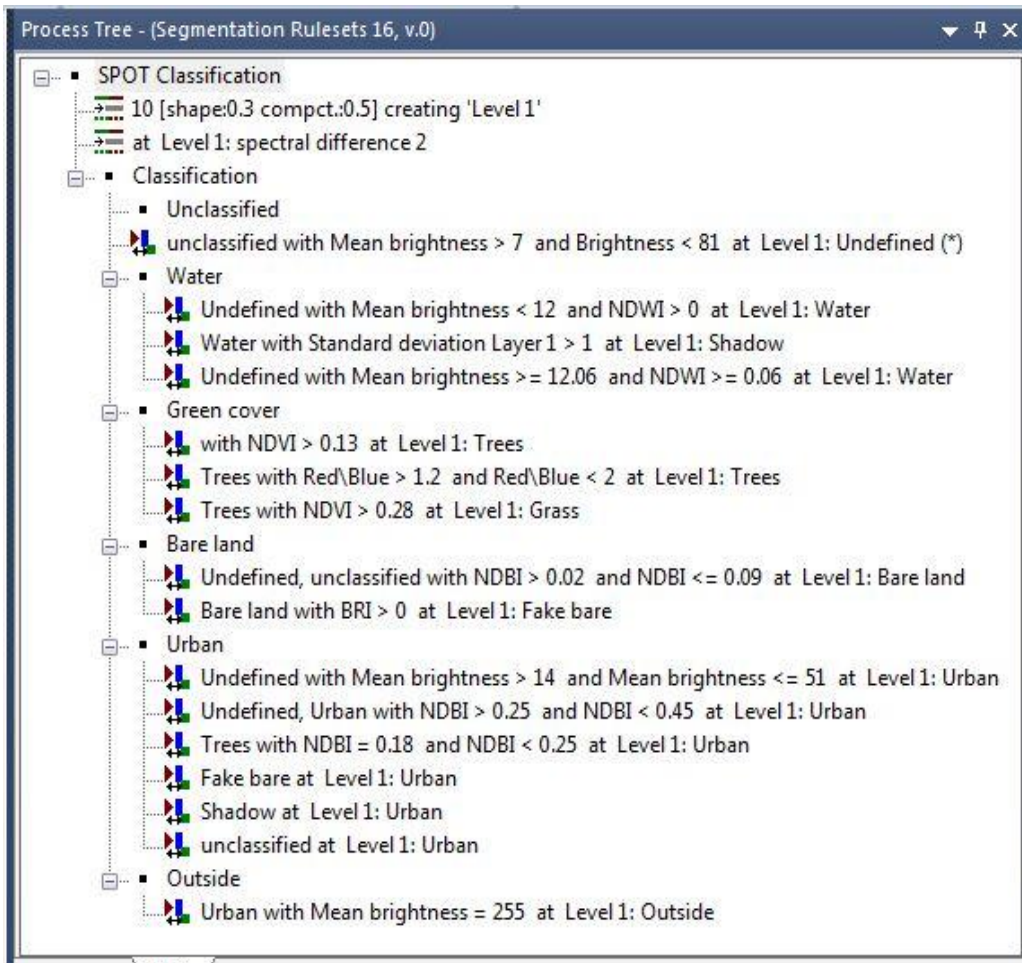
Process Tree - (Segmentation Rulesets 16, v.0)

SPOT Classification
10 [shape:0.3 compct.:0.5] creating 'Level 1'
at Level 1: spectral difference 2
Classification
Unclassified
unclassified with Mean brightness > 7 and Brightness < 81 at Level 1: Undefined (*)
Water
Undefined with Mean brightness < 12 and NDWI > 0 at Level 1: Water
Water with Standard deviation Layer 1 > 1 at Level 1: Shadow
Undefined with Mean brightness >= 12.06 and NDWI >= 0.06 at Level 1: Water
Green cover
with NDVI > 0.13 at Level 1: Trees
Trees with Red\Blue > 1.2 and Red\Blue < 2 at Level 1: Trees
Trees with NDVI > 0.28 at Level 1: Grass
Bare land
Undefined, unclassified with NDBI > 0.02 and NDBI <= 0.09 at Level 1: Bare land
Bare land with BRI > 0 at Level 1: Fake bare
Urban
Undefined with Mean brightness > 14 and Mean brightness <= 51 at Level 1: Urban
Undefined, Urban with NDBI > 0.25 and NDBI < 0.45 at Level 1: Urban
Trees with NDBI = 0.18 and NDBI < 0.25 at Level 1: Urban
Fake bare at Level 1: Urban
Shadow at Level 1: Urban
unclassified at Level 1: Urban
Outside
Urban with Mean brightness = 255 at Level 1: Outside